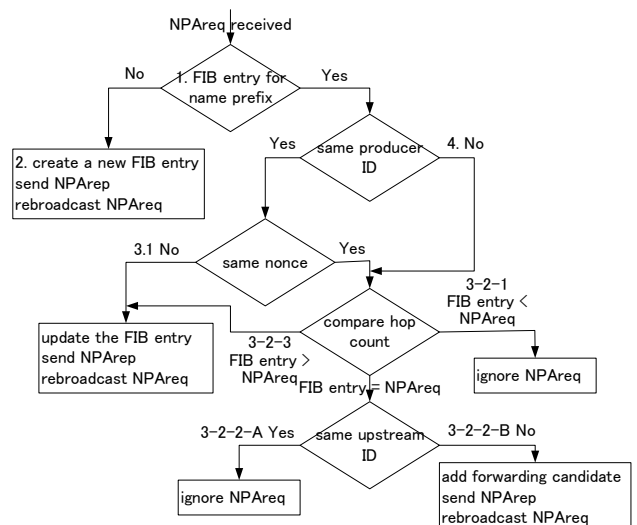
NPAreq received

1. FIB entry for name prefix

No

Yes

2. create a new FIB entry
send NPArep
rebroadcast NPAreq

same producer ID

Yes

4. No

same nonce

3.1 No

Yes

compare hop count

3-2-1
FIB entry < NPAreq

update the FIB entry
send NPArep
rebroadcast NPAreq

3-2-3
FIB entry > NPAreq

ignore NPAreq

FIB entry = NPAreq

same upstream ID

3-2-2-A Yes

3-2-2-B No

ignore NPAreq

add forwarding candidate
send NPArep
rebroadcast NPAreq